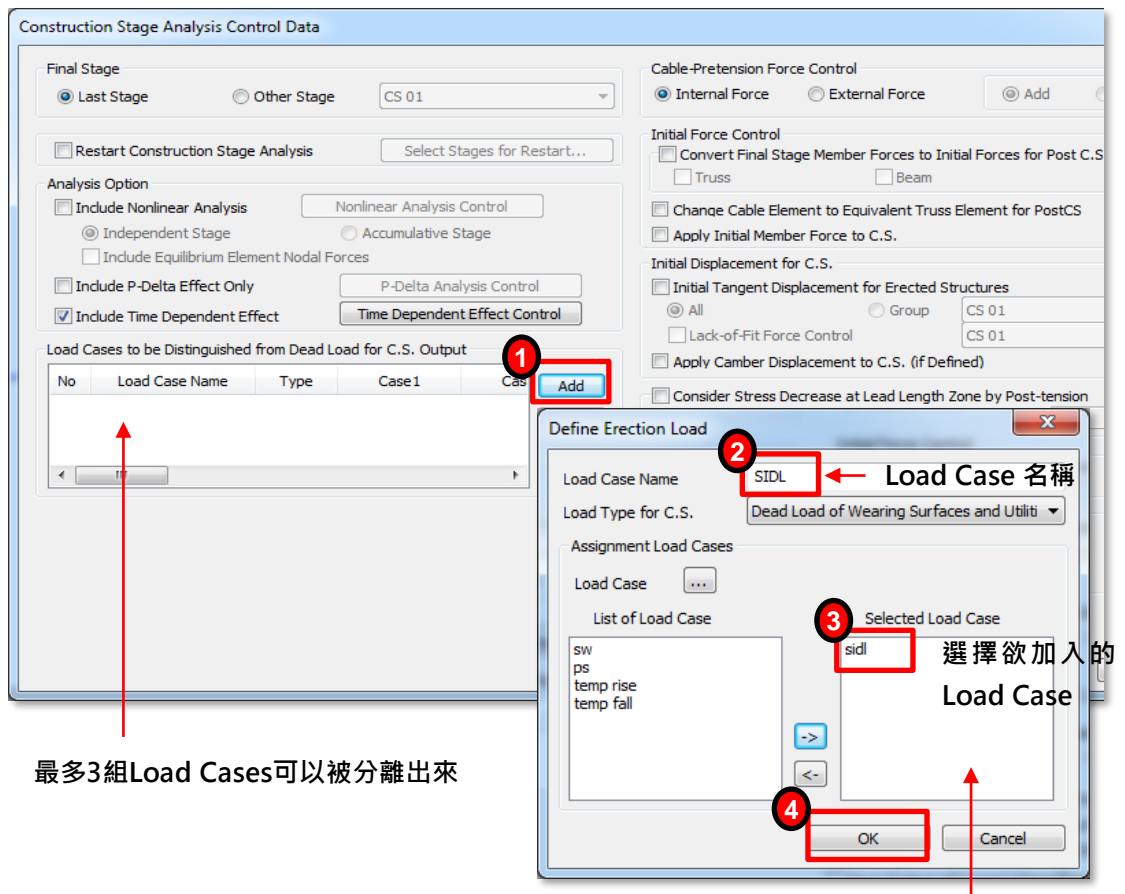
Construction Stage Analysis Control Data

Final Stage
Last Stage
Other Stage
CS 01

Restart Construction Stage Analysis
Select Stages for Restart...

Analysis Option
Include Nonlinear Analysis
Nonlinear Analysis Control
Independent Stage
Accumulative Stage
Include Equilibrium Element Nodal Forces
Include P-Delta Effect Only
P-Delta Analysis Control
Include Time Dependent Effect
Time Dependent Effect Control

Load Cases to be Distinguished from Dead Load for C.S. Output

| No | Load Case Name | Type | Case1 | Cas |
|---|---|---|---|---|

1
Add

Cable-Pretension Force Control
Internal Force
External Force
Add

Initial Force Control
Convert Final Stage Member Forces to Initial Forces for Post C.S
Truss
Beam
Change Cable Element to Equivalent Truss Element for PostCS
Apply Initial Member Force to C.S.

Initial Displacement for C.S.
Initial Tangent Displacement for Erected Structures
All
Group
CS 01
Lack-of-Fit Force Control
CS 01
Apply Camber Displacement to C.S. (if Defined)

Consider Stress Decrease at Lead Length Zone by Post-tension

Define Erection Load
X
2
Load Case Name
SIDL
Load Case 名稱
Load Type for C.S.
Dead Load of Wearing Surfaces and Utiliti
Assignment Load Cases
Load Case
...
List of Load Case
sw
ps
temp rise
temp fall
3
Selected Load Case
sidl
選擇欲加入的 Load Case
->
<-
4
OK
Cancel

最多3組Load Cases可以被分離出來